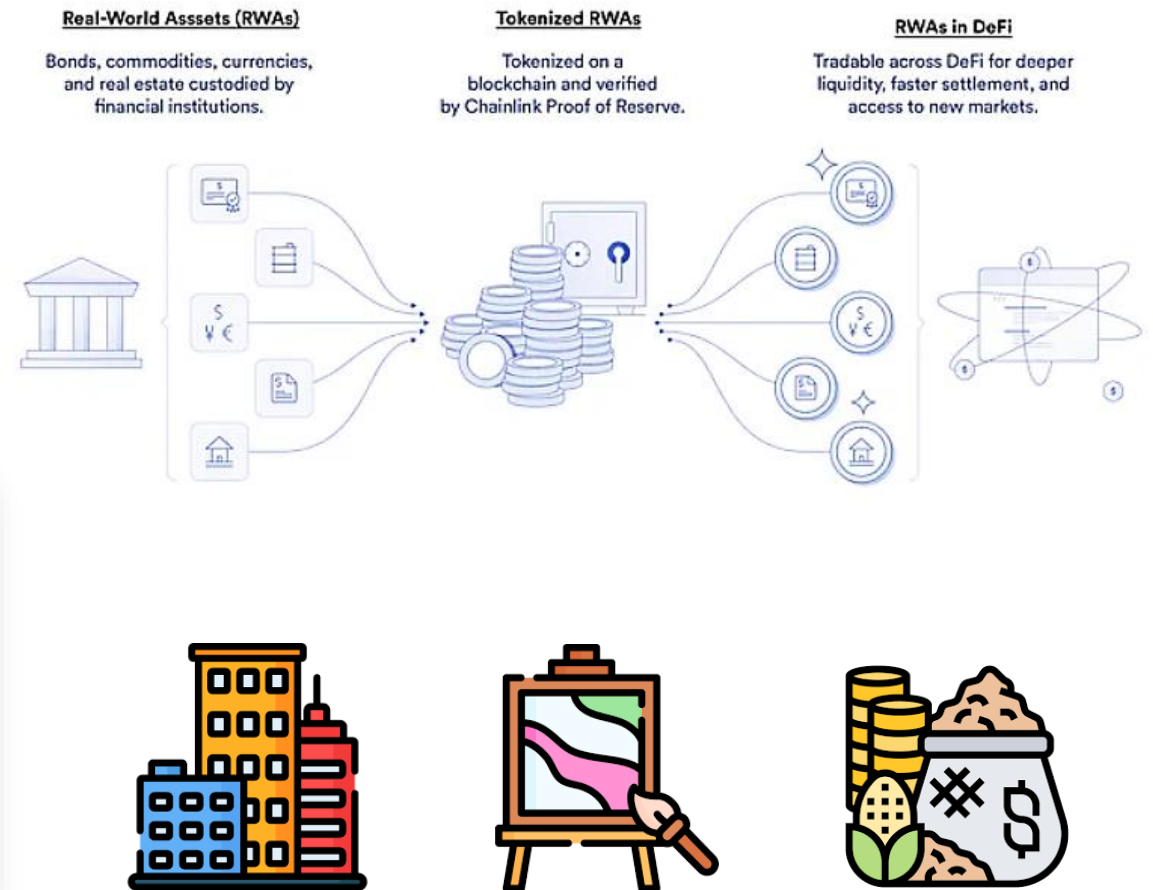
Real-World Asssets (RWAs)

Bonds, commodities, currencies, and real estate custodied by financial institutions.

Tokenized RWAs

Tokenized on a blockchain and verified by Chainlink Proof of Reserve.

RWAs in DeFi

Tradable across DeFi for deeper liquidity, faster settlement, and access to new markets.

$

$

¥ €

$

$

$

¥ €

$

$

$

$